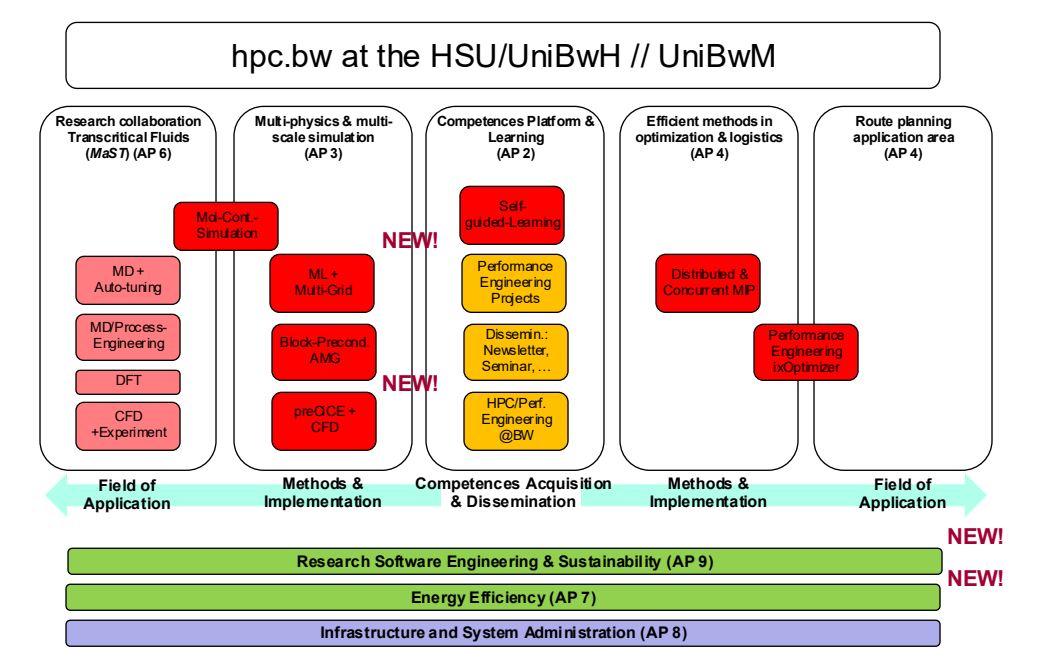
hpc.bw at the HSU/UniBwH // UniBwM

Research collaboration Transcritical Fluids (*MaST*) (AP 6)

Mol-Cont.-Simulation

MD + Auto-tuning

MD/Process-Engineering

DFT

CFD +Experiment

Multi-physics & multi-scale simulation (AP 3)

ML + Multi-Grid

Block-Precond. AMG

preCICE + CFD

NEW!

NEW!

Competences Platform & Learning (AP 2)

Self-guided-Learning

Performance Engineering Projects

Dissemin.: Newsletter, Seminar, …

HPC/Perf. Engineering @BW

Efficient methods in optimization & logistics (AP 4)

Distributed & Concurrent MIP

Performance Engineering ixOptimizer

Route planning application area (AP 4)

Field of Application

Methods & Implementation

Competences Acquisition & Dissemination

Methods & Implementation

Field of Application

NEW!

Research Software Engineering & Sustainability (AP 9)

NEW!

Energy Efficiency (AP 7)

Infrastructure and System Administration (AP 8)